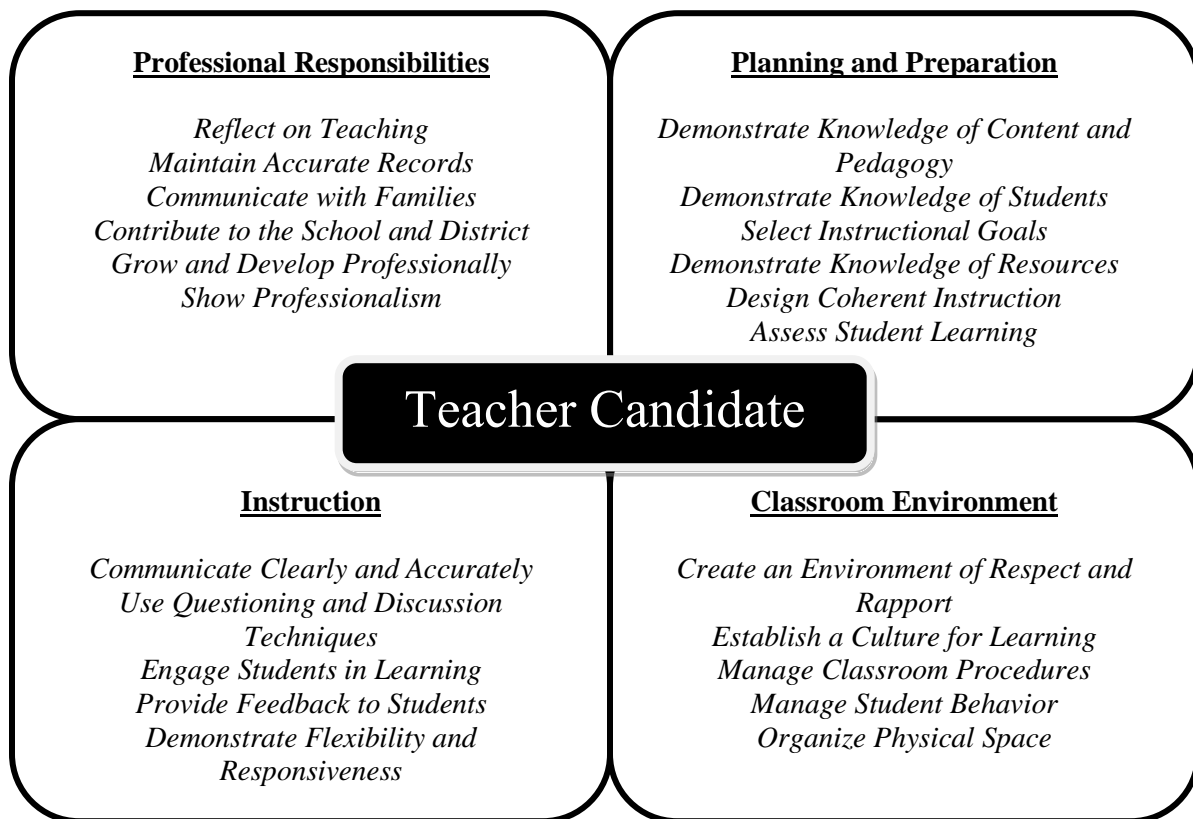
Professional Responsibilities

Reflect on Teaching
Maintain Accurate Records
Communicate with Families
Contribute to the School and District
Grow and Develop Professionally
Show Professionalism

Planning and Preparation

Demonstrate Knowledge of Content and Pedagogy
Demonstrate Knowledge of Students
Select Instructional Goals
Demonstrate Knowledge of Resources
Design Coherent Instruction
Assess Student Learning

Teacher Candidate

Instruction

Communicate Clearly and Accurately
Use Questioning and Discussion Techniques
Engage Students in Learning
Provide Feedback to Students
Demonstrate Flexibility and Responsiveness

Classroom Environment

Create an Environment of Respect and Rapport
Establish a Culture for Learning
Manage Classroom Procedures
Manage Student Behavior
Organize Physical Space